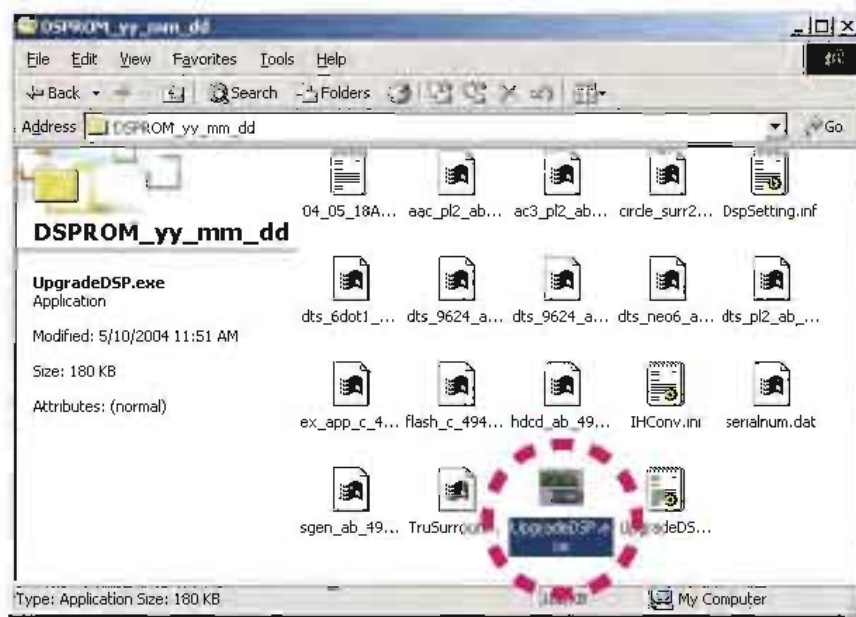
DSPROM_yy_mm_dd

File Edit View Favorites Tools Help

Back Search Folders

Address DSPROM_yy_mm_dd Go

DSPROM_yy_mm_dd

UpgradeDSP.exe
Application

Modified: 5/10/2004 11:51 AM

Size: 180 KB

Attributes: (normal)

04_05_18A... aac_pl2_ab... ac3_pl2_ab... circle_surr2... DspSetting.inf

dts_6dot1_... dts_9624_a... dts_9624_a... dts_neo6_a... dts_pl2_ab_...

ex_app_c_4... flash_c_494... hdcd_ab_49... IHConv.ini serialnum.dat

sgen_ab_49... TruSurround... UpgradeDSP.exe UpgradeDS...

Type: Application Size: 180 KB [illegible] My Computer